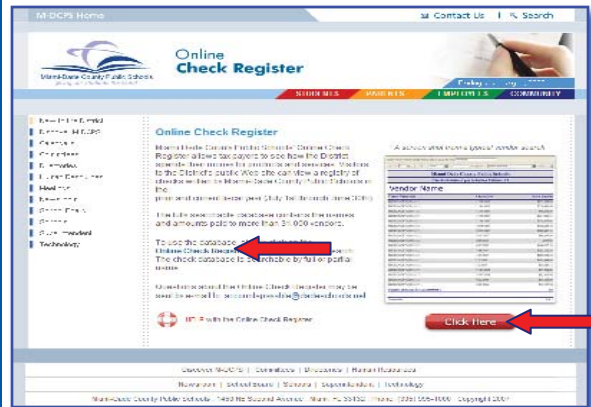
M-DCPS Home

Contact Us | Search

Miami-Dade County Public Schools

Online
Check Register

STUDENTS PARENTS EMPLOYEES COMMUNITY

Online Check Register

Miami-Dade County Public Schools' Online Check Register allows taxpayers to see how the District spends their money for products and services. Visitors to the District's public Web site can view a registry of checks written by Miami-Dade County Public Schools in the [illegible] year (July 1st through June 30th).

This fully searchable database contains the names and amounts paid to more than 31,000 vendors.

To use the database, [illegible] Online Check Register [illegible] The check database is searchable by full or partial name.

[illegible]

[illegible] the Online Check Register

A screen shot from a typical vendor search

Vendor Name

Click Here

Discover M-DCPS | Committees | Directories | Human Resources

Newsroom | School Board | Schools | Superintendent | Technology

Miami-Dade County Public Schools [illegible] Copyright 2007